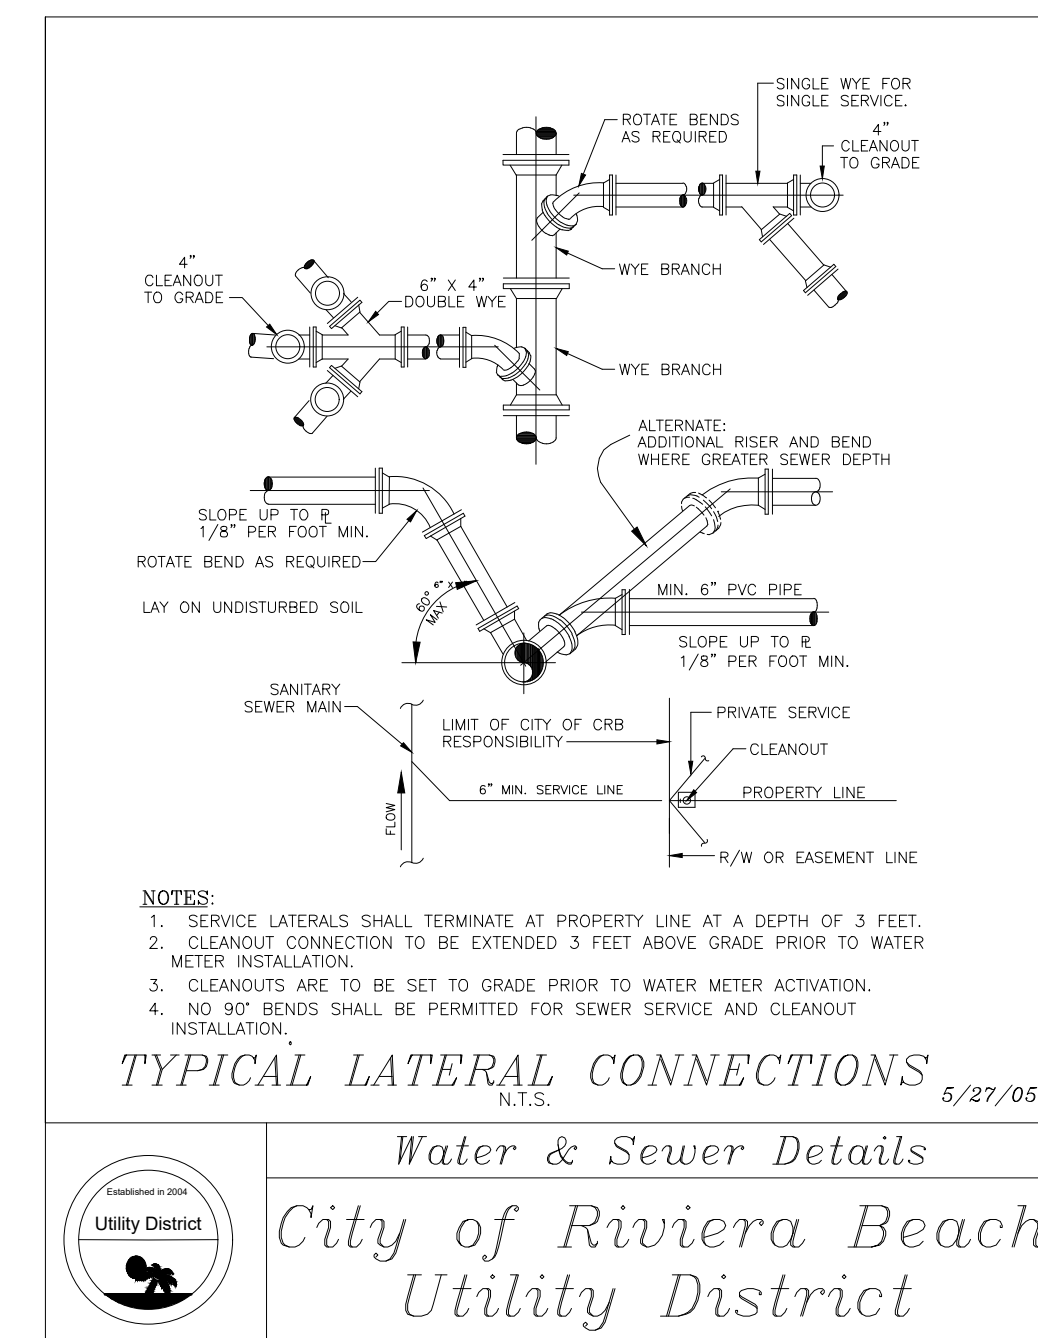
SINGLE WYE FOR SINGLE SERVICE.

ROTATE BENDS AS REQUIRED

4" CLEANOUT TO GRADE

WYE BRANCH

4" CLEANOUT TO GRADE

6" X 4" DOUBLE WYE

WYE BRANCH

ALTERNATE: ADDITIONAL RISER AND BEND WHERE GREATER SEWER DEPTH

SLOPE UP TO ℞ 1/8" PER FOOT MIN.

ROTATE BEND AS REQUIRED

LAY ON UNDISTURBED SOIL

60° 6" X MAX

MIN. 6" PVC PIPE

SLOPE UP TO ℞ 1/8" PER FOOT MIN.

SANITARY SEWER MAIN

LIMIT OF CITY OF CRB RESPONSIBILITY

PRIVATE SERVICE

CLEANOUT

6" MIN. SERVICE LINE

PROPERTY LINE

FLOW

R/W OR EASEMENT LINE

NOTES:
1. SERVICE LATERALS SHALL TERMINATE AT PROPERTY LINE AT A DEPTH OF 3 FEET.
2. CLEANOUT CONNECTION TO BE EXTENDED 3 FEET ABOVE GRADE PRIOR TO WATER METER INSTALLATION.
3. CLEANOUTS ARE TO BE SET TO GRADE PRIOR TO WATER METER ACTIVATION.
4. NO 90° BENDS SHALL BE PERMITTED FOR SEWER SERVICE AND CLEANOUT INSTALLATION.

TYPICAL LATERAL CONNECTIONS
N.T.S.
5/27/05

Water & Sewer Details

Established in 2004
Utility District

City of Riviera Beach
Utility District